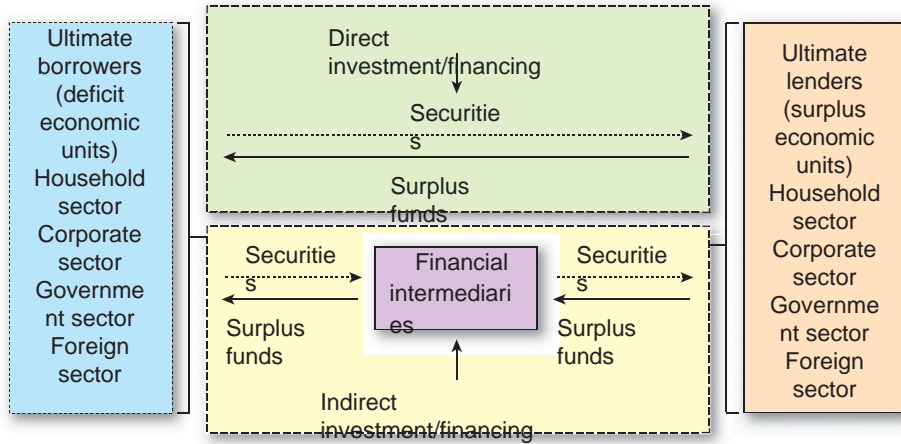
Ultimate borrowers (deficit economic units) Household sector Corporate sector Governme nt sector Foreign sector

Direct investment/financing

Securitie s

Surplus funds

Securitie s

Surplus funds

Financial intermediari es

Securitie s

Surplus funds

Indirect investment/financing

Ultimate lenders (surplus economic units) Household sector Corporate sector Governme nt sector Foreign sector